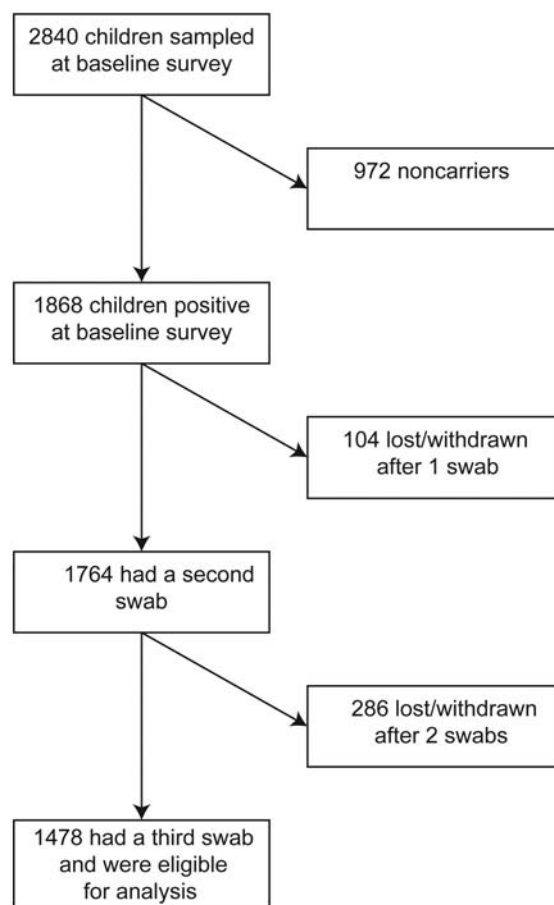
2840 children sampled at baseline survey

972 noncarriers

1868 children positive at baseline survey

104 lost/withdrawn after 1 swab

1764 had a second swab

286 lost/withdrawn after 2 swabs

1478 had a third swab and were eligible for analysis